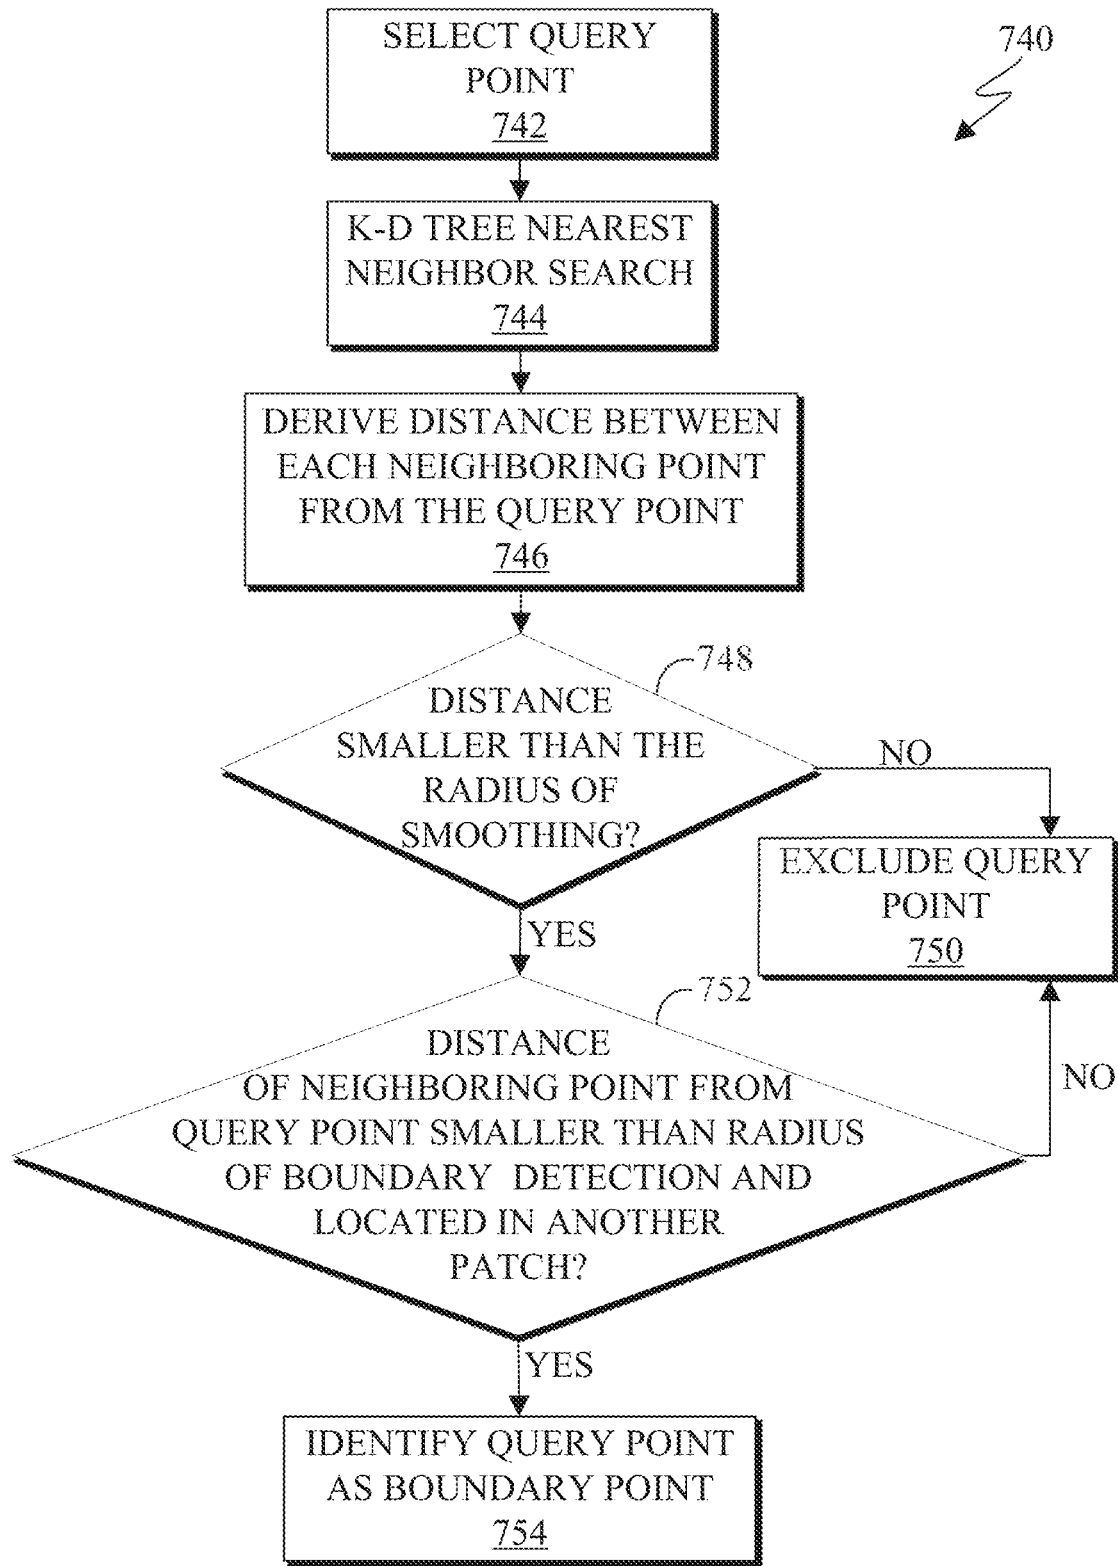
740

SELECT QUERY POINT
742

K-D TREE NEAREST NEIGHBOR SEARCH
744

DERIVE DISTANCE BETWEEN EACH NEIGHBORING POINT FROM THE QUERY POINT
746

748

DISTANCE SMALLER THAN THE RADIUS OF SMOOTHING?

NO

EXCLUDE QUERY POINT
750

YES

752

DISTANCE OF NEIGHBORING POINT FROM QUERY POINT SMALLER THAN RADIUS OF BOUNDARY DETECTION AND LOCATED IN ANOTHER PATCH?

NO

YES

IDENTIFY QUERY POINT AS BOUNDARY POINT
754